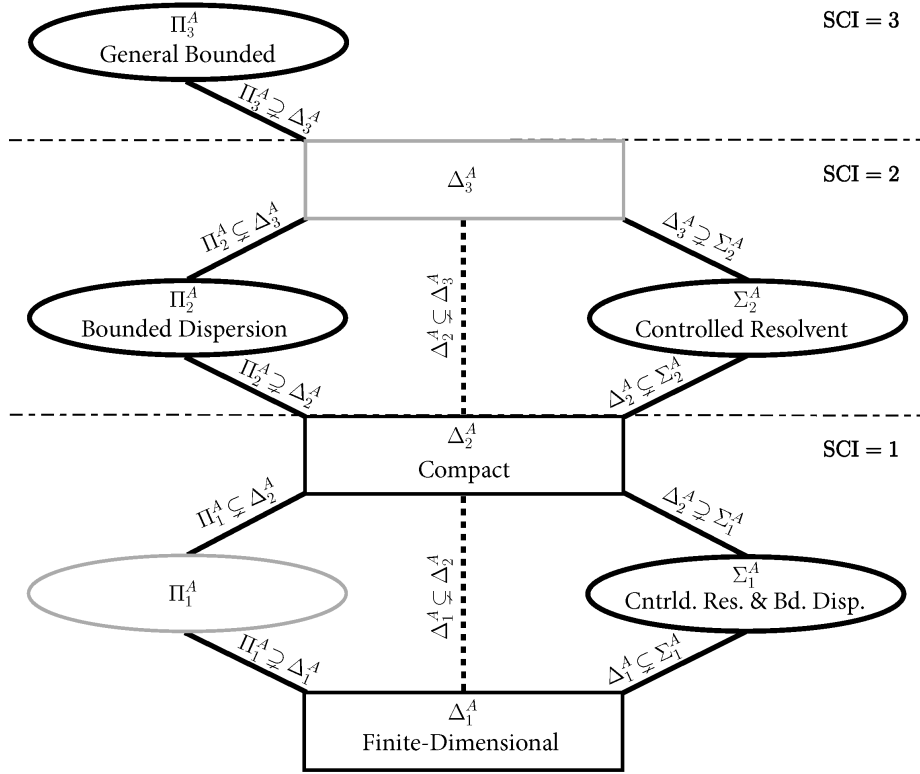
$\Pi_3^A$
General Bounded

SCI = 3

$\Pi_3^A \supsetneq \Delta_3^A$

$\Delta_3^A$

SCI = 2

$\Pi_2^A \subsetneq \Delta_3^A$

$\Delta_3^A \supsetneq \Sigma_2^A$

$\Delta_2^A \subsetneq \Delta_3^A$

$\Pi_2^A$
Bounded Dispersion

$\Sigma_2^A$
Controlled Resolvent

$\Pi_2^A \supsetneq \Delta_2^A$

$\Delta_2^A \subsetneq \Sigma_2^A$

$\Delta_2^A$
Compact

SCI = 1

$\Pi_1^A \subsetneq \Delta_2^A$

$\Delta_2^A \supsetneq \Sigma_1^A$

$\Delta_1^A \subsetneq \Delta_2^A$

$\Pi_1^A$

$\Sigma_1^A$
Cntrld. Res. & Bd. Disp.

$\Pi_1^A \supsetneq \Delta_1^A$

$\Delta_1^A \subsetneq \Sigma_1^A$

$\Delta_1^A$
Finite-Dimensional